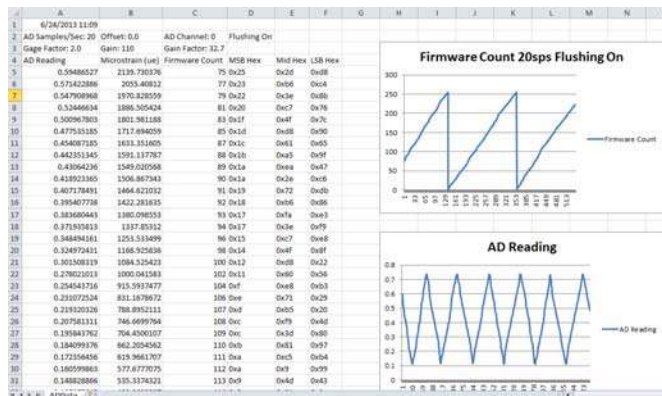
| | A | B | C | D | E | F | G | H | I | J | K | L | M | N |
|---|---|---|---|---|---|---|---|---|---|---|---|---|---|---|
| 1 | 6/24/2013 11:09 | | | | | | | | | | | | | |
| 2 | AD Samples/Sec: 20 | Offset: 0.0 | AD Channel: 0 | Flushing On | | | | | | | | | | |
| 3 | Gage Factor: 2.0 | Gain: 110 | Gain Factor: 32.7 | | | | | | | | | | | |
| 4 | AD Reading | Microstrain (ue) | Firmware Count | MSB Hex | Mid Hex | LSB Hex | | | | | | | | |
| 5 | 0.59486527 | 2139.730376 | 75 | 0x25 | 0x2d | 0xd8 | | | | | | | | |
| 6 | 0.571422886 | 2055.40812 | 77 | 0x23 | 0xb6 | 0xc4 | | | | | | | | |
| 7 | 0.547908968 | 1970.828559 | 79 | 0x22 | 0x3e | 0x8b | | | | | | | | |
| 8 | 0.52446634 | 1886.505424 | 81 | 0x20 | 0xc7 | 0x76 | | | | | | | | |
| 9 | 0.500967803 | 1801.981188 | 83 | 0x1f | 0x4f | 0x7c | | | | | | | | |
| 10 | 0.477535185 | 1717.694059 | 85 | 0x1d | 0xd8 | 0x90 | | | | | | | | |
| 11 | 0.454087185 | 1633.351605 | 87 | 0x1c | 0x61 | 0x65 | | | | | | | | |
| 12 | 0.442351345 | 1591.137787 | 88 | 0x1b | 0xa5 | 0x9f | | | | | | | | |
| 13 | 0.43064236 | 1549.020568 | 89 | 0x1a | 0xea | 0x47 | | | | | | | | |
| 14 | 0.418923365 | 1506.867343 | 90 | 0x1a | 0x2e | 0xc6 | | | | | | | | |
| 15 | 0.407178491 | 1464.621032 | 91 | 0x19 | 0x72 | 0xdb | | | | | | | | |
| 16 | 0.395407738 | 1422.281635 | 92 | 0x18 | 0xb6 | 0x86 | | | | | | | | |
| 17 | 0.383680443 | 1380.098553 | 93 | 0x17 | 0xfa | 0xe3 | | | | | | | | |
| 18 | 0.371935813 | 1337.85312 | 94 | 0x17 | 0x3e | 0xf9 | | | | | | | | |
| 19 | 0.348494161 | 1253.533499 | 96 | 0x15 | 0xc7 | 0xe8 | | | | | | | | |
| 20 | 0.324972431 | 1168.925836 | 98 | 0x14 | 0x4f | 0x8f | | | | | | | | |
| 21 | 0.301508319 | 1084.525423 | 100 | 0x12 | 0xd8 | 0x22 | | | | | | | | |
| 22 | 0.278021013 | 1000.041583 | 102 | 0x11 | 0x60 | 0x56 | | | | | | | | |
| 23 | 0.254543716 | 915.5937477 | 104 | 0xf | 0xe8 | 0xb3 | | | | | | | | |
| 24 | 0.231072524 | 831.1678672 | 106 | 0xe | 0x71 | 0x29 | | | | | | | | |
| 25 | 0.219320326 | 788.8952111 | 107 | 0xd | 0xb5 | 0x20 | | | | | | | | |
| 26 | 0.207581311 | 746.6699764 | 108 | 0xc | 0xf9 | 0x40 | | | | | | | | |
| 27 | 0.195843762 | 704.4500107 | 109 | 0xc | 0x3d | 0x80 | | | | | | | | |
| 28 | 0.184099376 | 662.2054562 | 110 | 0xb | 0x81 | 0x97 | | | | | | | | |
| 29 | 0.172356456 | 619.9661707 | 111 | 0xa | 0xc5 | 0xb4 | | | | | | | | |
| 30 | 0.160599863 | 577.6777075 | 112 | 0xa | 0x9 | 0x99 | | | | | | | | |
| 31 | 0.148828866 | 535.3374321 | 113 | 0x9 | 0x4d | 0x43 | | | | | | | | |

Firmware Count 20sps Flushing On

300
250
200
150
100
50
0

Firmware Count

AD Reading

0.8
0.7
0.6
0.5
0.4
0.3
0.2
0.1
0

AD Reading

ADData